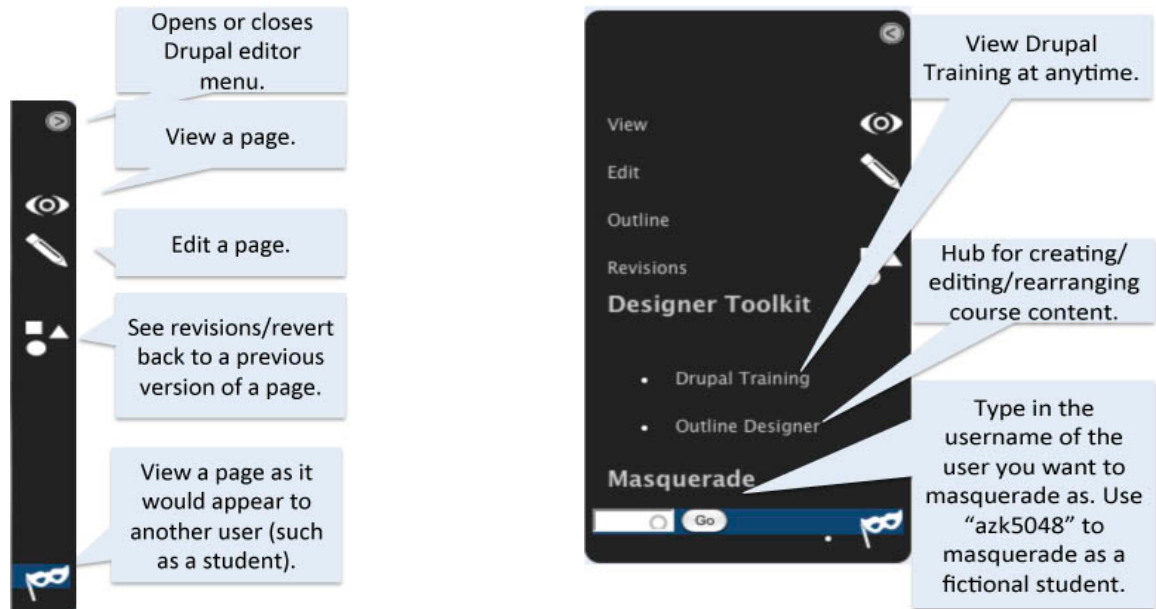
Opens or closes Drupal editor menu.

View a page.

Edit a page.

See revisions/revert back to a previous version of a page.

View a page as it would appear to another user (such as a student).

View

Edit

Outline

Revisions

Designer Toolkit

- Drupal Training

- Outline Designer

Masquerade

Go

View Drupal Training at anytime.

Hub for creating/ editing/rearranging course content.

Type in the username of the user you want to masquerade as. Use "azk5048" to masquerade as a fictional student.